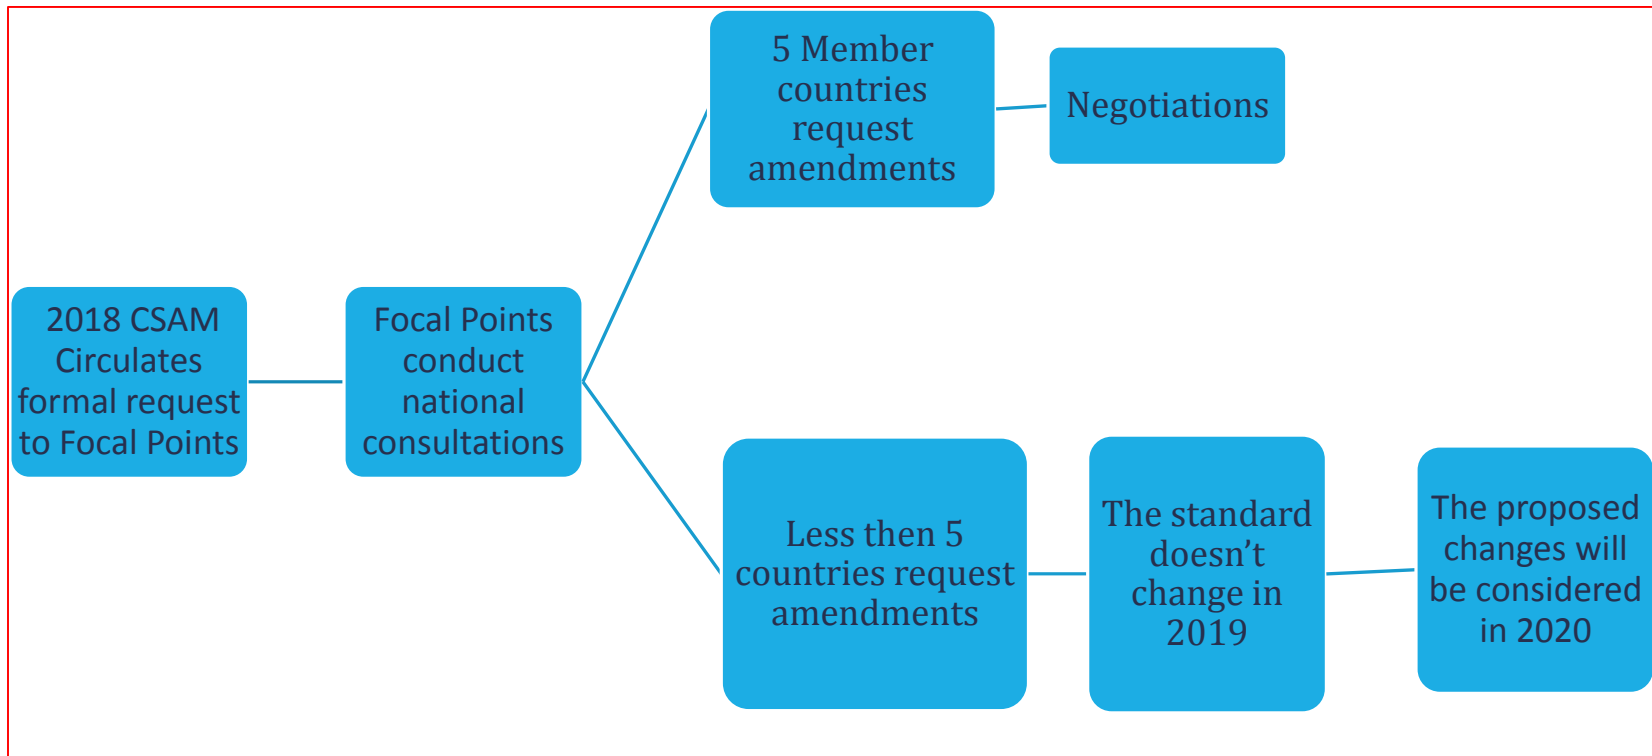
2018 CSAM Circulates formal request to Focal Points

Focal Points conduct national consultations

5 Member countries request amendments

Negotiations

Less then 5 countries request amendments

The standard doesn’t change in 2019

The proposed changes will be considered in 2020